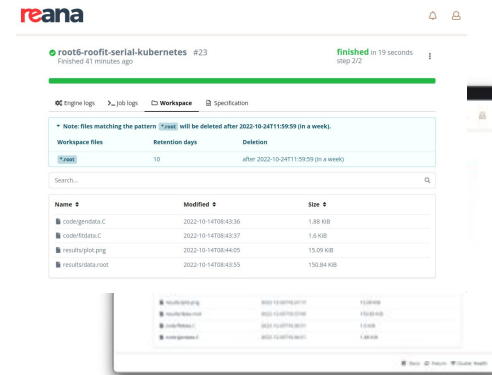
reana

root6-roofit-serial-kubernetes #23
Finished 41 minutes ago

finished in 19 seconds
step 2/2

Engine logs   Job logs   Workspace   Specification

Note: files matching the pattern *.root will be deleted after 2022-10-24T11:59:59 (in a week).

| Workspace files | Retention days | Deletion |
|---|---|---|
| *.root | 10 | after 2022-10-24T11:59:59 (in a week) |

Search...

| Name | Modified | Size |
|---|---|---|
| code/gendata.C | 2022-10-14T08:43:36 | 1.88 KiB |
| code/fitdata.C | 2022-10-14T08:43:37 | 1.6 KiB |
| results/plot.png | 2022-10-14T08:44:05 | 15.09 KiB |
| results/data.root | 2022-10-14T08:43:55 | 150.84 KiB |

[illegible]